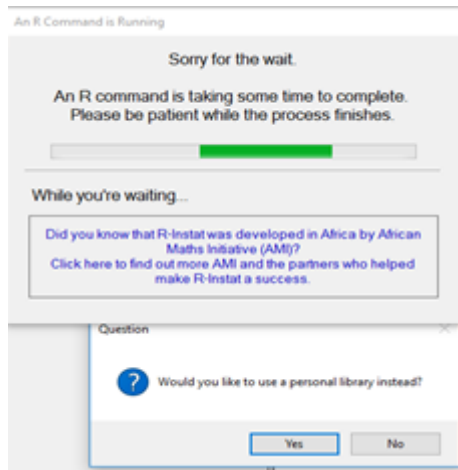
An R Command is Running

Sorry for the wait.

An R command is taking some time to complete. Please be patient while the process finishes.

While you're waiting...

Did you know that R-Instat was developed in Africa by African Maths Initiative (AMI)? Click here to find out more AMI and the partners who helped make R-Instat a success.

Question

Would you like to use a personal library instead?

Yes

No